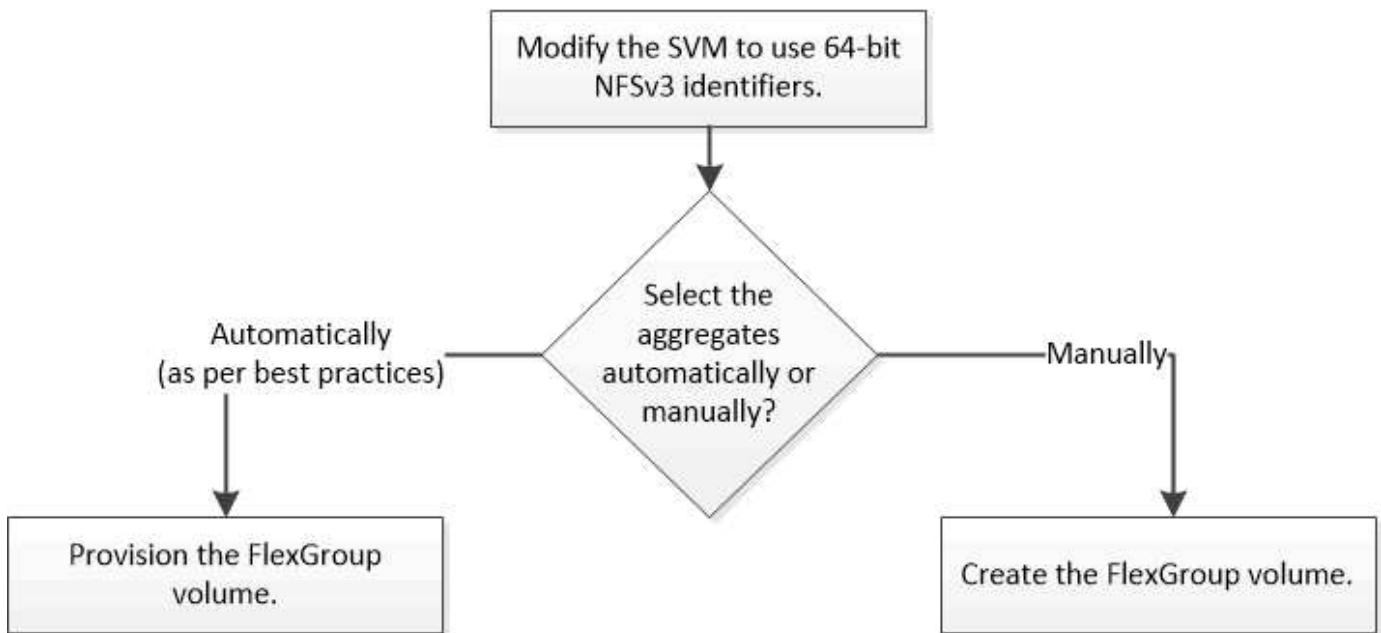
Modify the SVM to use 64-bit NFSv3 identifiers.

Select the aggregates automatically or manually?

Automatically (as per best practices)

Manually

Provision the FlexGroup volume.

Create the FlexGroup volume.